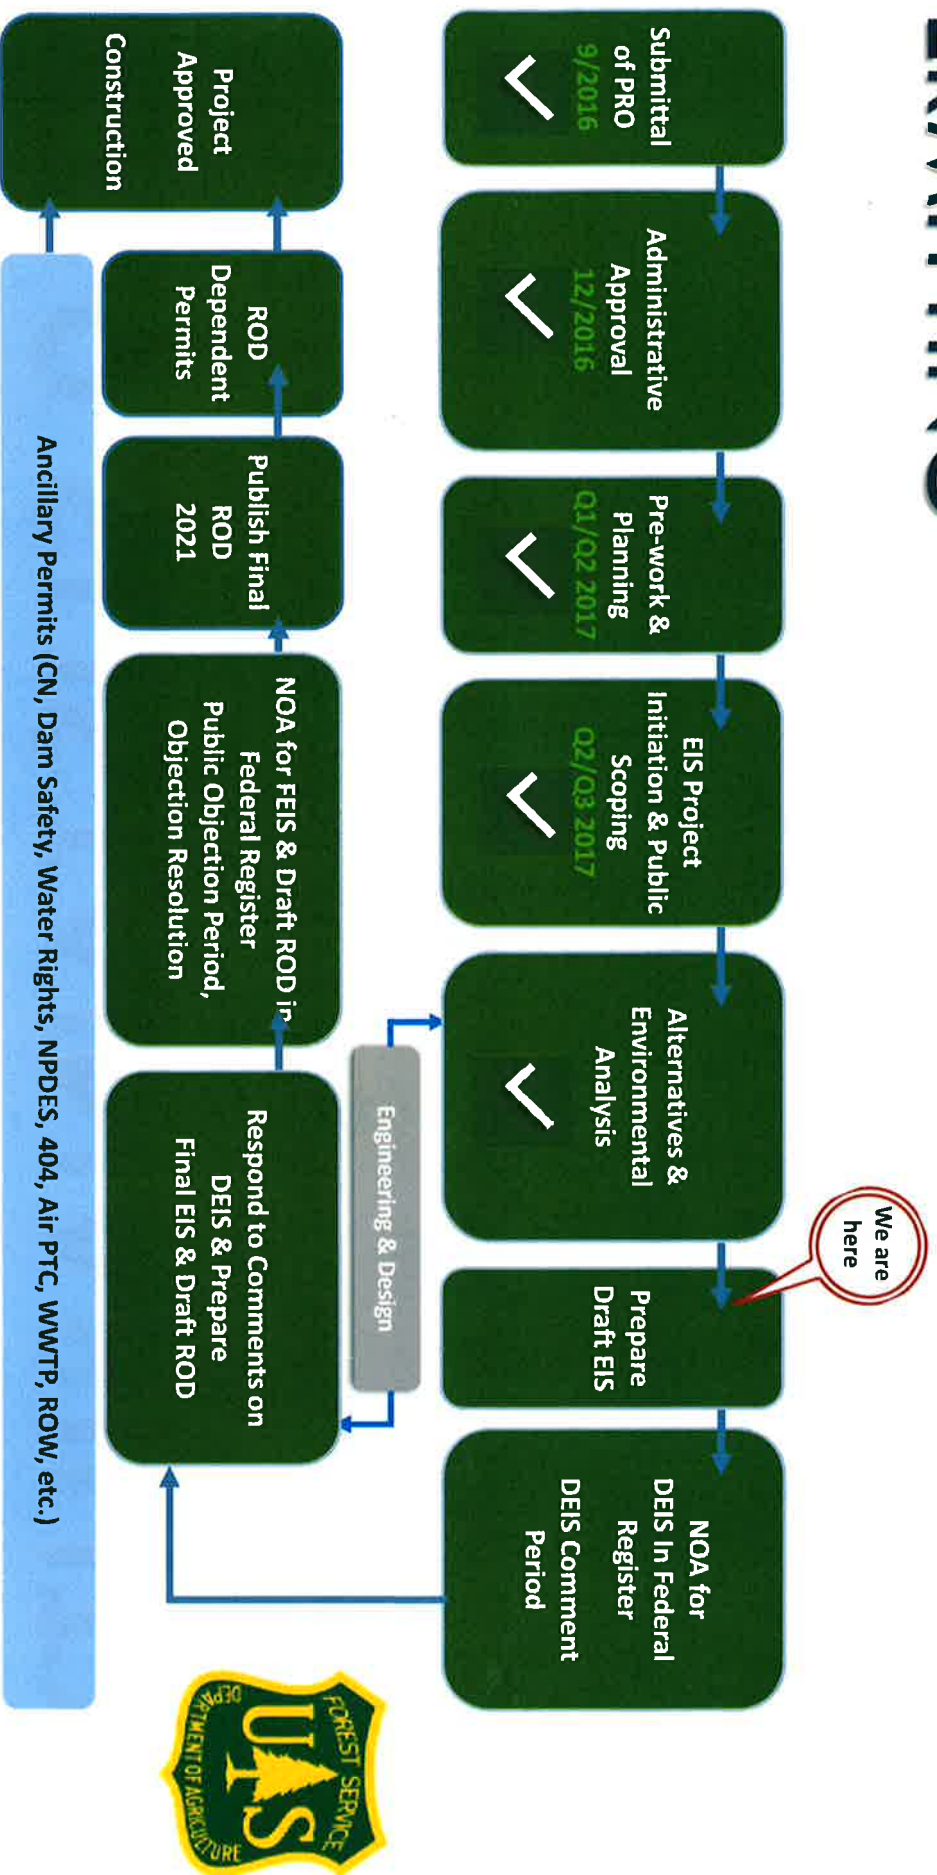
Submittal of PRO 9/2016

Administrative Approval 12/2016

Pre-work & Planning Q1/Q2 2017

EIS Project Initiation & Public Scoping Q2/Q3 2017

Alternatives & Environmental Analysis

We are here

Prepare Draft EIS

NOA for DEIS In Federal Register DEIS Comment Period

Engineering & Design

Respond to Comments on DEIS & Prepare Final EIS & Draft ROD

NOA for FEIS & Draft ROD in Federal Register Public Objection Period, Objection Resolution

Publish Final ROD 2021

ROD Dependent Permits

Project Approved Construction

Ancillary Permits (CN, Dam Safety, Water Rights, NPDES, 404, Air PTC, WWTP, ROW, etc.)

FOREST SERVICE U S DEPARTMENT OF AGRICULTURE